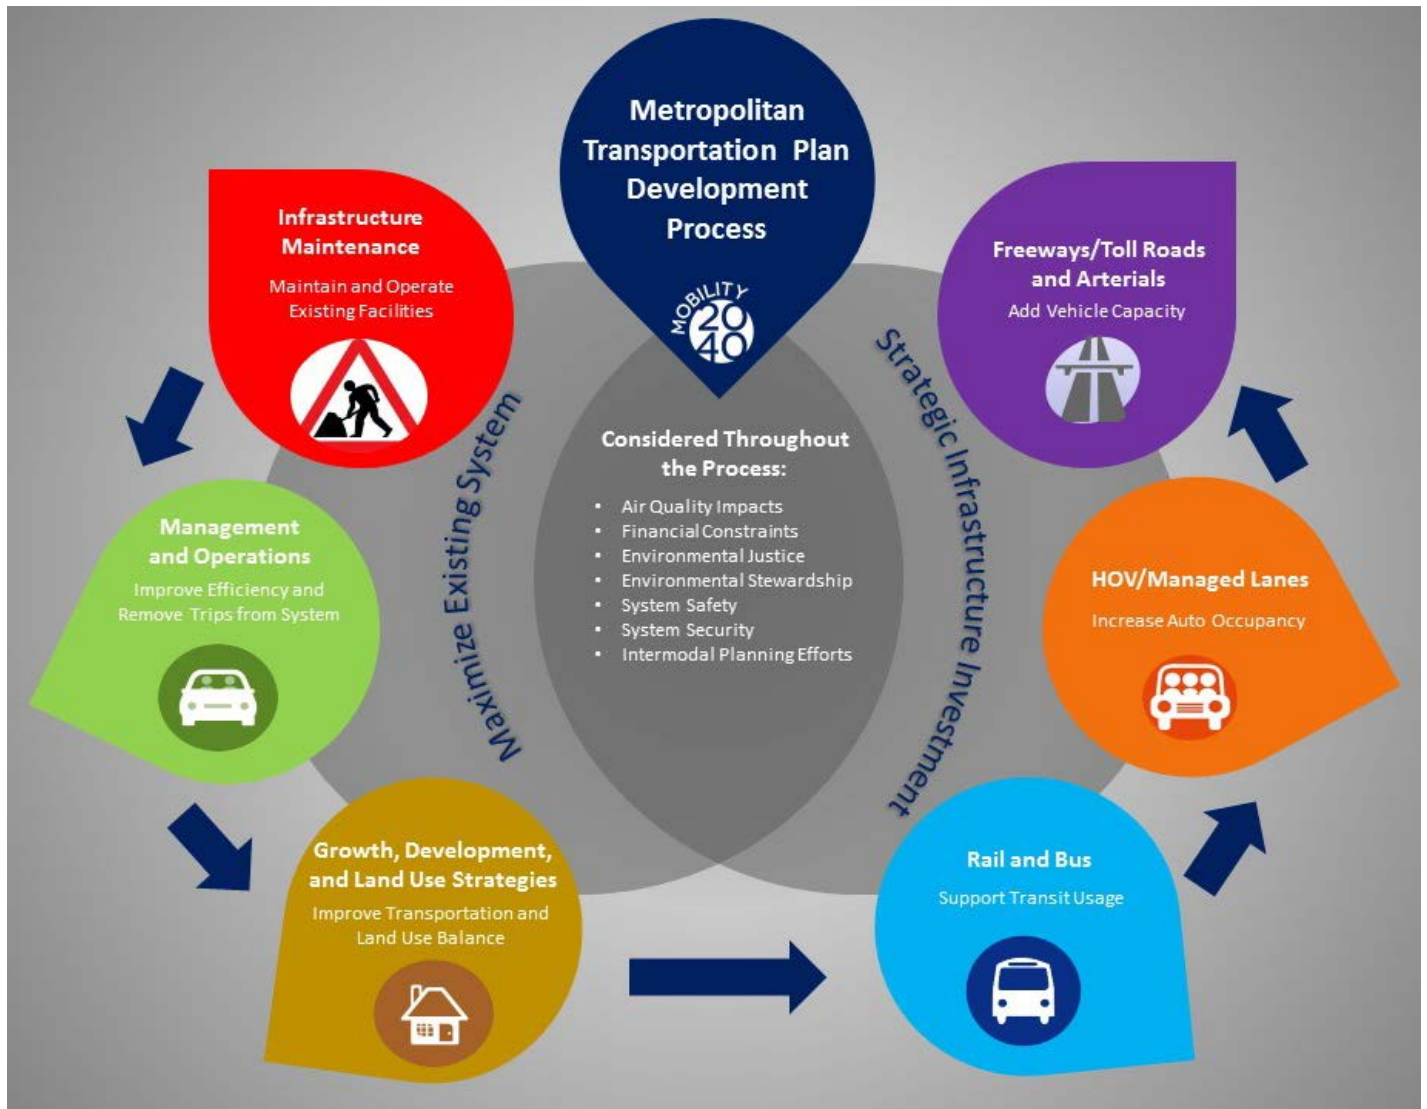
Metropolitan Transportation Plan Development Process

MOBILITY 2040

Infrastructure Maintenance
Maintain and Operate Existing Facilities

Management and Operations
Improve Efficiency and Remove Trips from System

Growth, Development, and Land Use Strategies
Improve Transportation and Land Use Balance

Maximize Existing System

Considered Throughout the Process:
- Air Quality Impacts
- Financial Constraints
- Environmental Justice
- Environmental Stewardship
- System Safety
- System Security
- Intermodal Planning Efforts

Strategic Infrastructure Investment

Rail and Bus
Support Transit Usage

HOV/Managed Lanes
Increase Auto Occupancy

Freeways/Toll Roads and Arterials
Add Vehicle Capacity